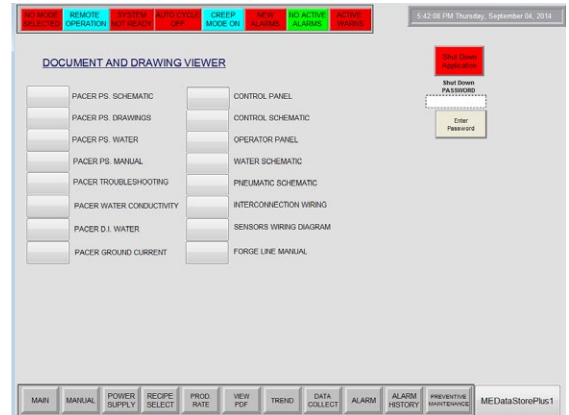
NO MODE SELECTED | REMOTE OPERATION | SYSTEM NOT READY | AUTO CYCLE OFF | CREEP MODE ON | NEW ALARMS | NO ACTIVE ALARMS | ACTIVE WARNS

5:42:08 PM Thursday, September 04, 2014

DOCUMENT AND DRAWING VIEWER

Shut Down Application

Shut Down PASSWORD

Enter Password

PACER PS. SCHEMATIC
PACER PS. DRAWINGS
PACER PS. WATER
PACER PS. MANUAL
PACER TROUBLESHOOTING
PACER WATER CONDUCTIVITY
PACER D.I. WATER
PACER GROUND CURRENT

CONTROL PANEL
CONTROL SCHEMATIC
OPERATOR PANEL
WATER SCHEMATIC
PNEUMATIC SCHEMATIC
INTERCONNECTION WIRING
SENSORS WIRING DIAGRAM
FORGE LINE MANUAL

MAIN | MANUAL | POWER SUPPLY | RECIPE SELECT | PROD RATE | VIEW PDF | TREND | DATA COLLECT | ALARM | ALARM HISTORY | PREVENTIVE MAINTENANCE | MEDataStorePlus1